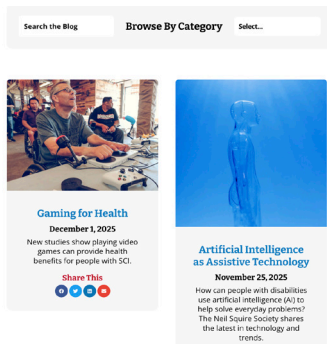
Search the Blog

Browse By Category

Select...

Gaming for Health

December 1, 2025

New studies show playing video games can provide health benefits for people with SCI.

Share This

Artificial Intelligence as Assistive Technology

November 25, 2025

How can people with disabilities use artificial intelligence (AI) to help solve everyday problems? The Neil Squire Society shares the latest in technology and trends.